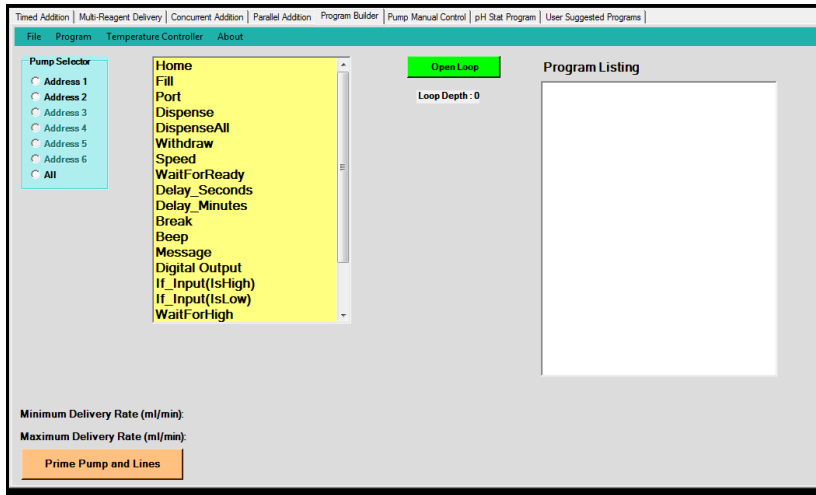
Timed Addition | Multi-Reagent Delivery | Concurrent Addition | Parallel Addition | Program Builder | Pump Manual Control | pH Stat Program | User Suggested Programs

File Program Temperature Controller About

Pump Selector
Address 1
Address 2
Address 3
Address 4
Address 5
Address 6
All

Home
Fill
Port
Dispense
DispenseAll
Withdraw
Speed
WaitForReady
Delay_Seconds
Delay_Minutes
Break
Beep
Message
Digital Output
If_Input(IsHigh)
If_Input(IsLow)
WaitForHigh

Open Loop
Loop Depth : 0

Program Listing

Minimum Delivery Rate (ml/min):
Maximum Delivery Rate (ml/min):

Prime Pump and Lines